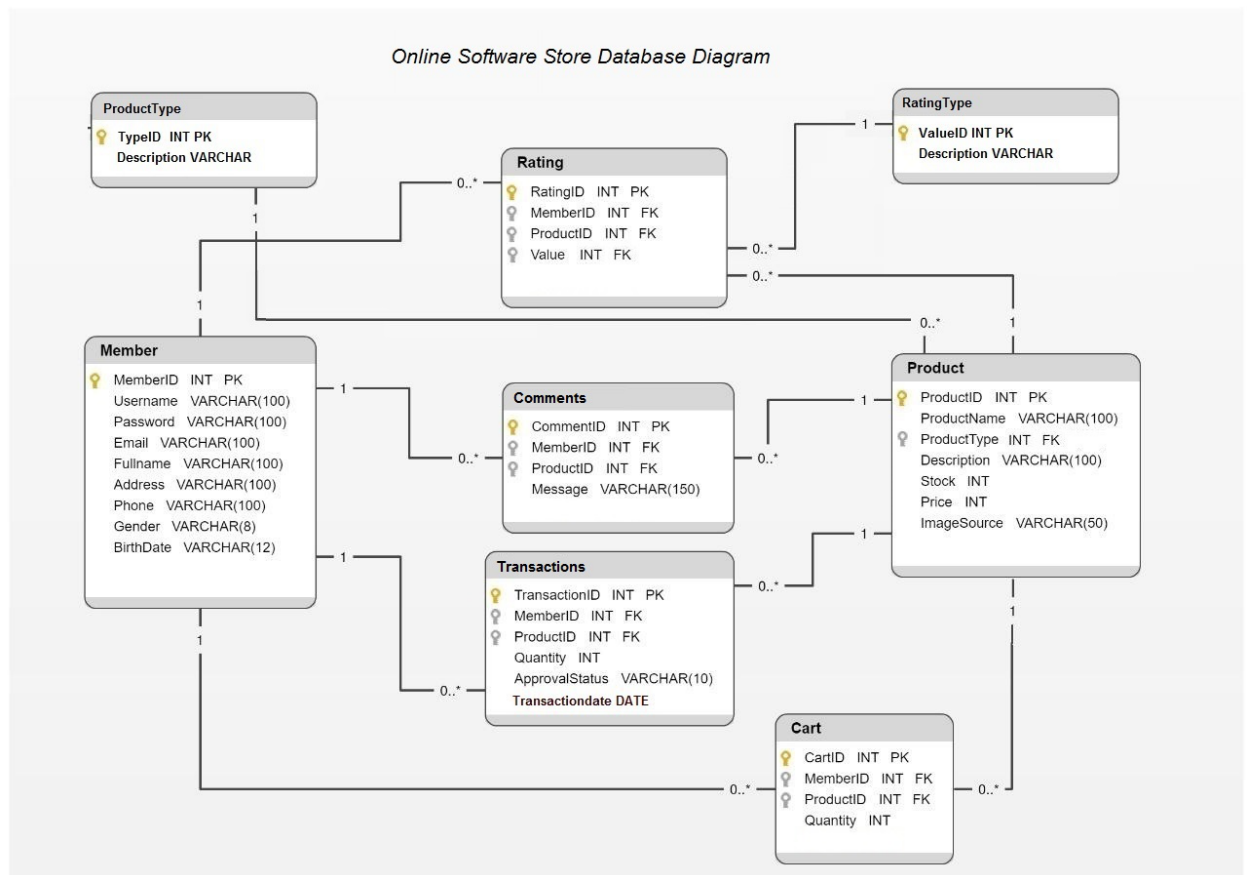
Online Software Store Database Diagram

ProductType
TypeID INT PK
Description VARCHAR

RatingType
ValueID INT PK
Description VARCHAR

Rating
RatingID INT PK
MemberID INT FK
ProductID INT FK
Value INT FK

Member
MemberID INT PK
Username VARCHAR(100)
Password VARCHAR(100)
Email VARCHAR(100)
Fullname VARCHAR(100)
Address VARCHAR(100)
Phone VARCHAR(100)
Gender VARCHAR(8)
BirthDate VARCHAR(12)

Comments
CommentID INT PK
MemberID INT FK
ProductID INT FK
Message VARCHAR(150)

Product
ProductID INT PK
ProductName VARCHAR(100)
ProductType INT FK
Description VARCHAR(100)
Stock INT
Price INT
ImageSource VARCHAR(50)

Transactions
TransactionID INT PK
MemberID INT FK
ProductID INT FK
Quantity INT
ApprovalStatus VARCHAR(10)
Transactiondate DATE

Cart
CartID INT PK
MemberID INT FK
ProductID INT FK
Quantity INT

1 0..* 1 0..* 0..* 1 0..* 1 1 0..* 0..* 1 1 0..* 0..* 1 1 0..* 1 0..* 1 0..*